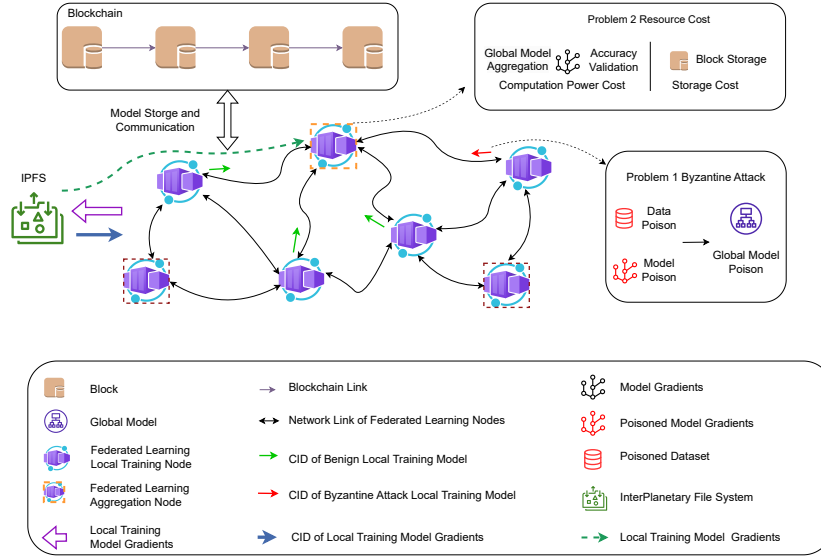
Blockchain

Problem 2 Resource Cost

Global Model Aggregation

Accuracy Validation

Block Storage

Computation Power Cost

Storage Cost

Model Storge and Communication

IPFS

Problem 1 Byzantine Attack

Data Poison

Model Poison

Global Model Poison

Block

Blockchain Link

Model Gradients

Global Model

Network Link of Federated Learning Nodes

Poisoned Model Gradients

Federated Learning Local Training Node

CID of Benign Local Training Model

Poisoned Dataset

Federated Learning Aggregation Node

CID of Byzantine Attack Local Training Model

InterPlanetary File System

Local Training Model Gradients

CID of Local Training Model Gradients

Local Training Model Gradients